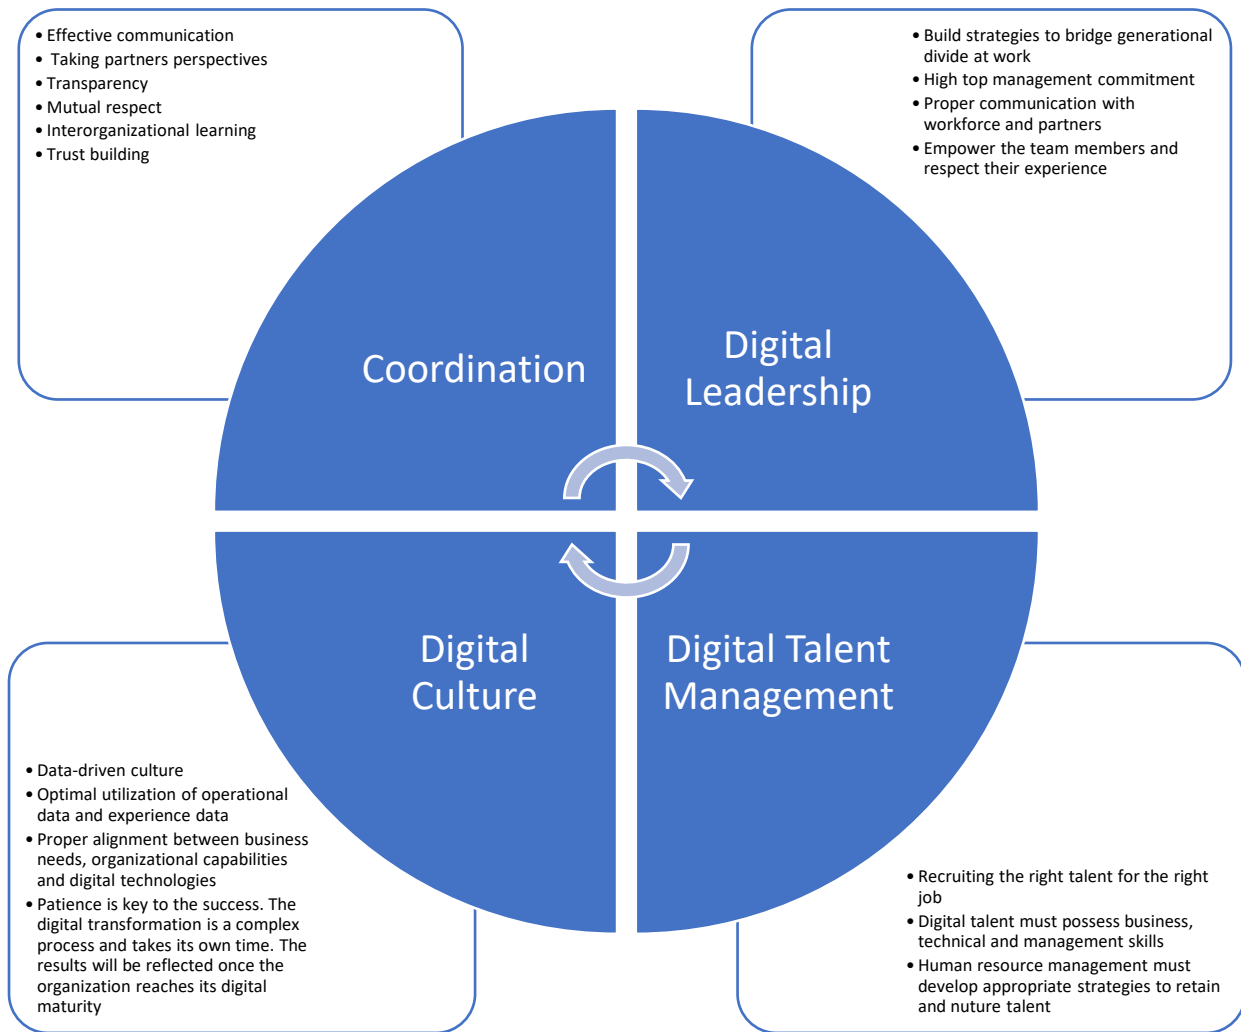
• Effective communication
• Taking partners perspectives
• Transparency
• Mutual respect
• Interorganizational learning
• Trust building

• Build strategies to bridge generational divide at work
• High top management commitment
• Proper communication with workforce and partners
• Empower the team members and respect their experience

Coordination

Digital Leadership

Digital Culture

Digital Talent Management

• Data-driven culture
• Optimal utilization of operational data and experience data
• Proper alignment between business needs, organizational capabilities and digital technologies
• Patience is key to the success. The digital transformation is a complex process and takes its own time. The results will be reflected once the organization reaches its digital maturity

• Recruiting the right talent for the right job
• Digital talent must possess business, technical and management skills
• Human resource management must develop appropriate strategies to retain and nuture talent